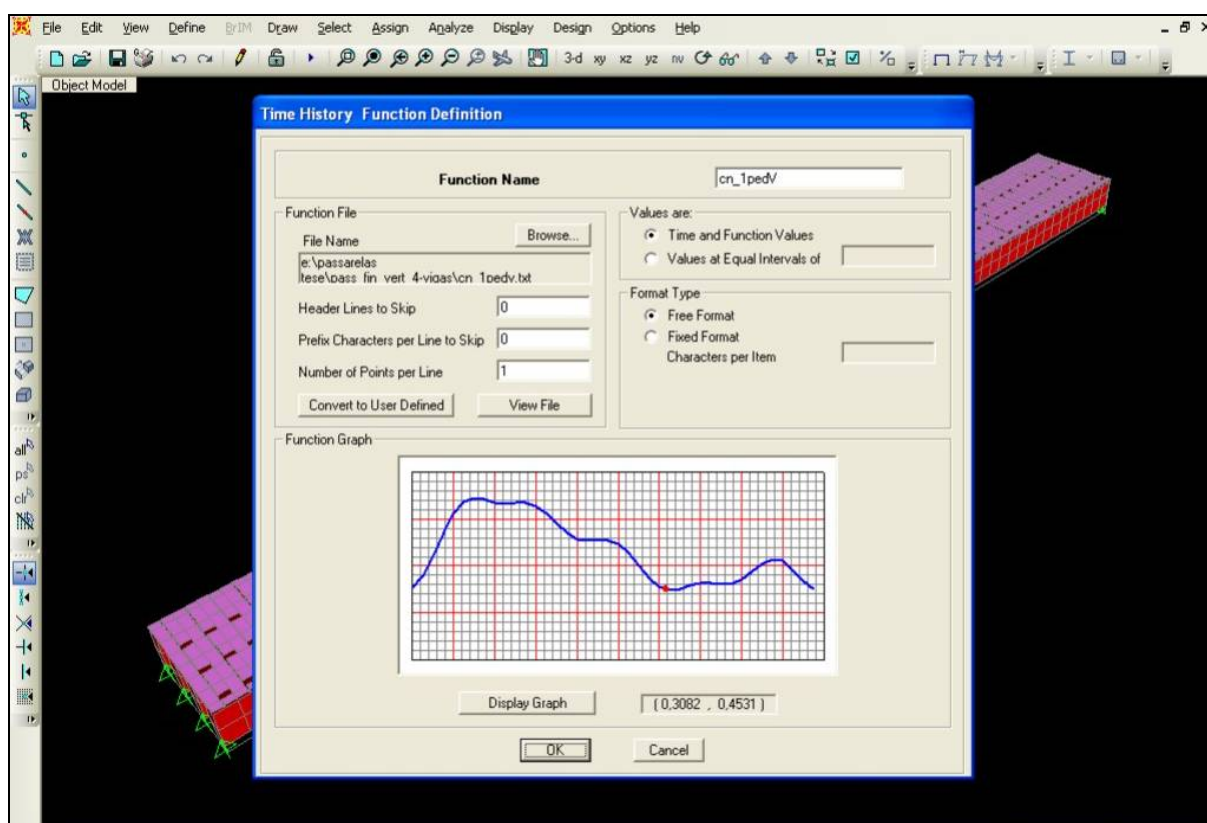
File Edit View Define BrIM Draw Select Assign Analyze Display Design Options Help

3-d xy xz yz nv

Object Model

Time History Function Definition

Function Name cn_1pedV

Function File

File Name Browse...

e:\passarelas tese\pass_fin_vert_4-vigas\cn_1pedv.txt

Header Lines to Skip 0

Prefix Characters per Line to Skip 0

Number of Points per Line 1

Convert to User Defined View File

Values are:

Time and Function Values

Values at Equal Intervals of

Format Type

Free Format

Fixed Format

Characters per Item

Function Graph

Display Graph ( 0,3082 , 0,4531 )

OK Cancel